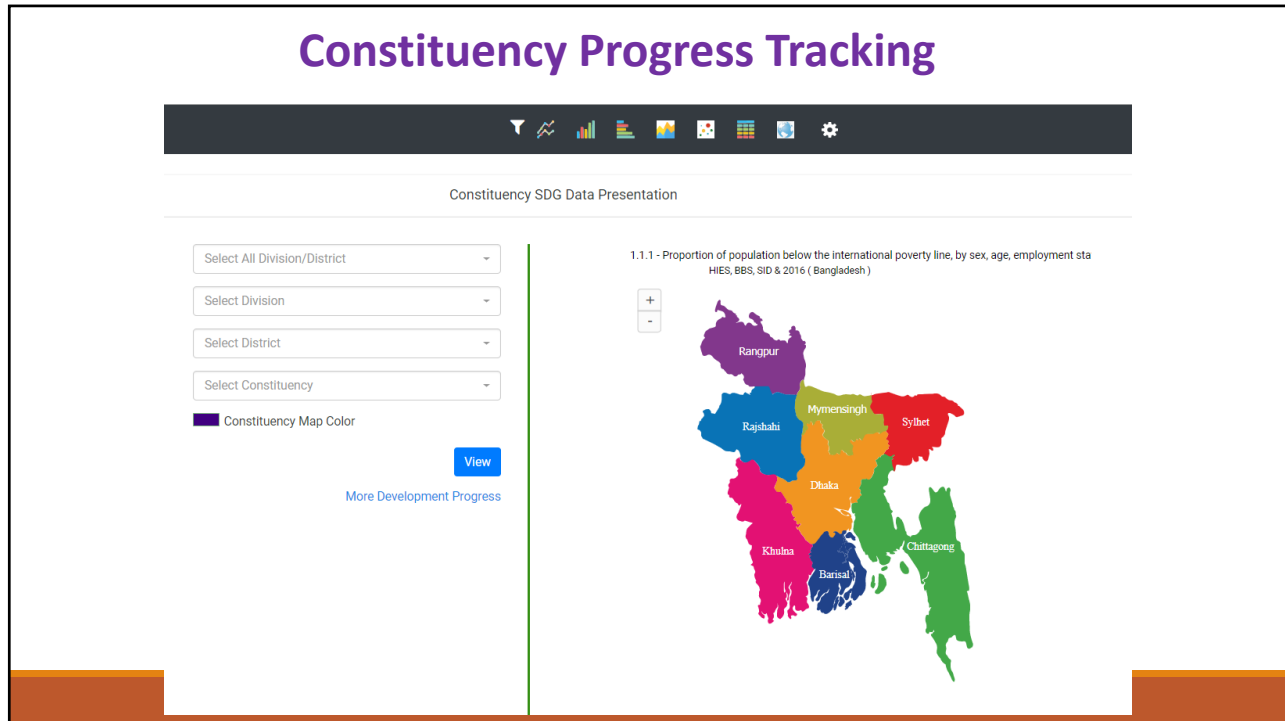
Constituency Progress Tracking

Constituency SDG Data Presentation

Select All Division/District

Select Division

Select District

Select Constituency

Constituency Map Color

View

More Development Progress

1.1.1 - Proportion of population below the international poverty line, by sex, age, employment sta
HIES, BBS, SID & 2016 ( Bangladesh )

+
-

Rangpur
Mymensingh
Sylhet
Rajshahi
Dhaka
Khulna
Barisal
Chittagong